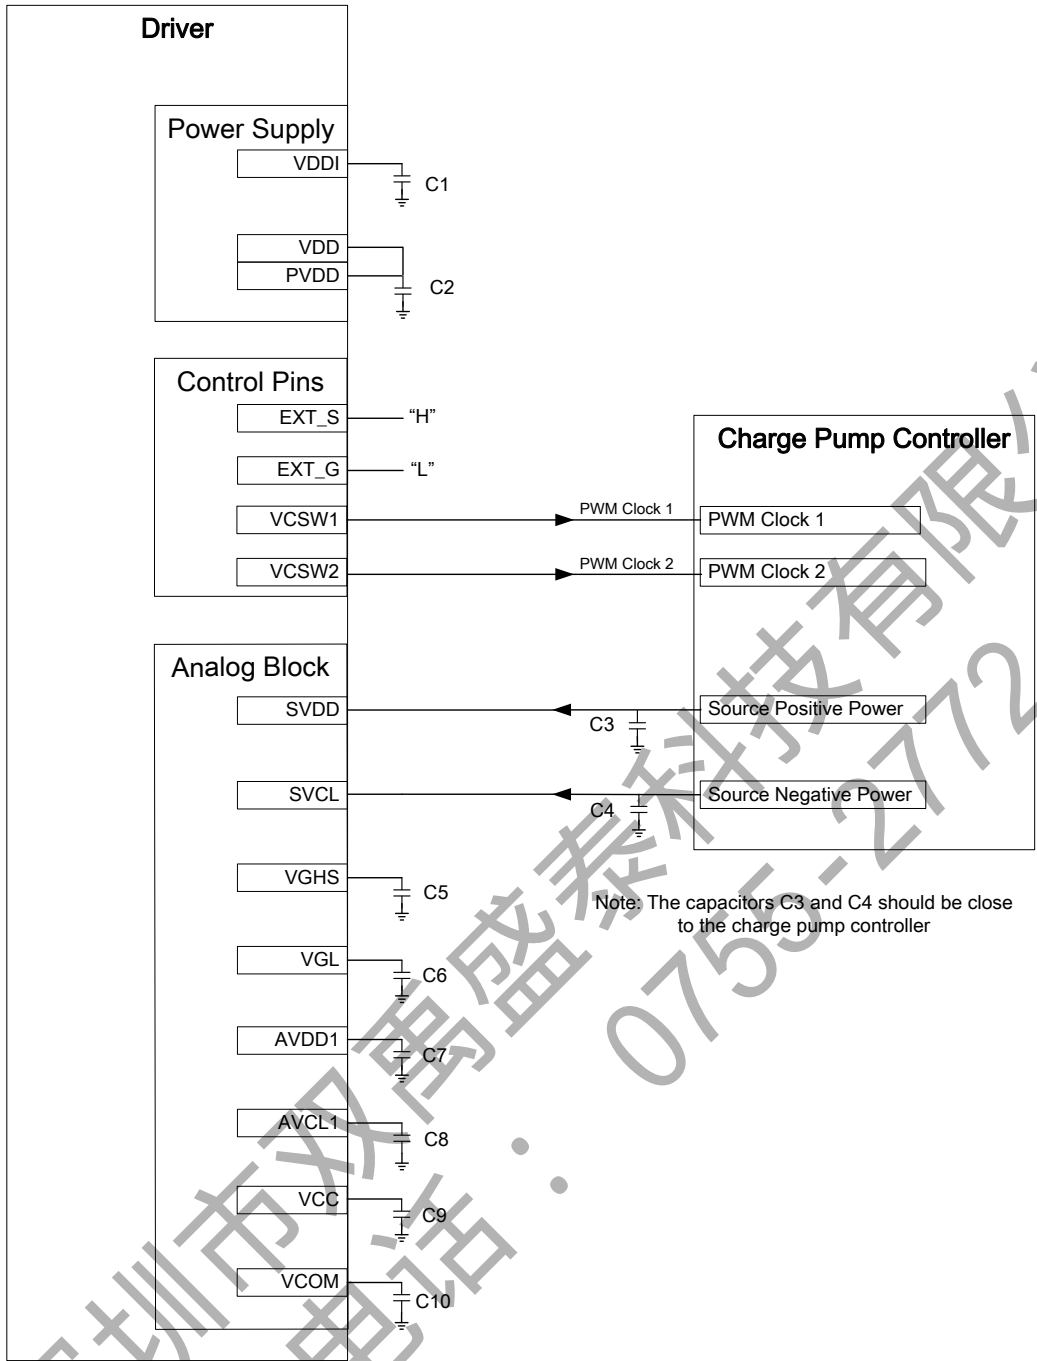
Driver

Power Supply
VDDI
C1
VDD
PVDD
C2

Control Pins
EXT_S
"H"
EXT_G
"L"
VCSW1
PWM Clock 1
VCSW2
PWM Clock 2

Charge Pump Controller
PWM Clock 1
PWM Clock 2
Source Positive Power
Source Negative Power

Analog Block
SVDD
C3
SVCL
C4
VGHS
C5
Note: The capacitors C3 and C4 should be close to the charge pump controller
VGL
C6
AVDD1
C7
AVCL1
C8
VCC
C9
VCOM
C10

深圳市双禹盛泰科技有限
电话：0755-272